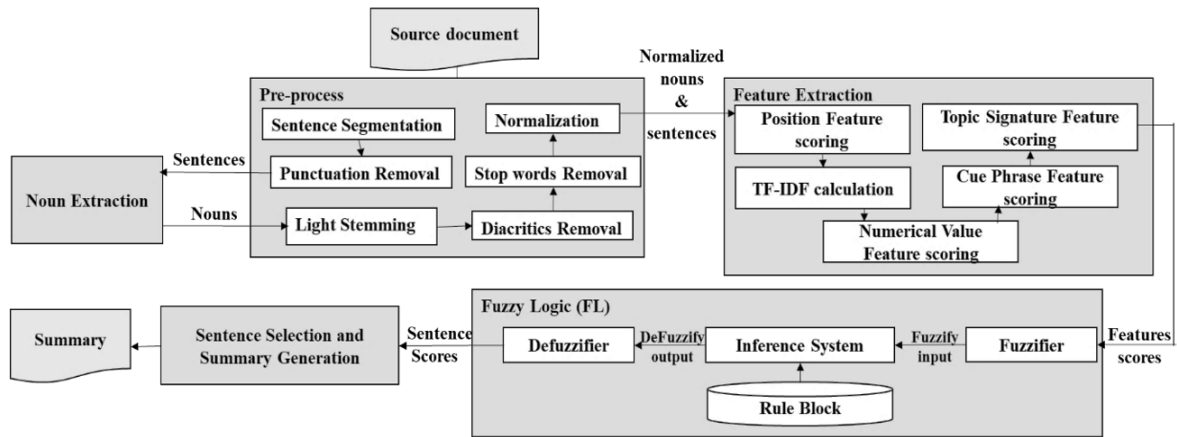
Source document

Pre-process

Sentence Segmentation

Punctuation Removal

Light Stemming

Normalization

Stop words Removal

Diacritics Removal

Sentences

Noun Extraction

Nouns

Normalized nouns & sentences

Feature Extraction

Position Feature scoring

TF-IDF calculation

Numerical Value Feature scoring

Topic Signature Feature scoring

Cue Phrase Feature scoring

Fuzzy Logic (FL)

Fuzzifier

Fuzzify input

Inference System

Rule Block

DeFuzzify output

Defuzzifier

Features scores

Sentence Scores

Sentence Selection and Summary Generation

Summary